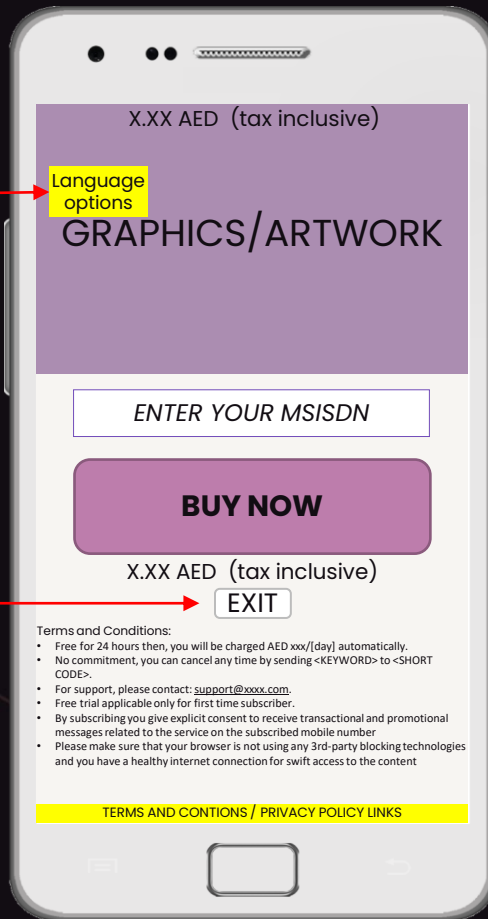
X.XX AED (tax inclusive)

Language options

GRAPHICS/ARTWORK

ENTER YOUR MSISDN

BUY NOW

X.XX AED (tax inclusive)

EXIT

Terms and Conditions:
- Free for 24 hours then, you will be charged AED xxx/[day] automatically.
- No commitment, you can cancel any time by sending <KEYWORD> to <SHORT CODE>.
- For support, please contact: support@xxxx.com.
- Free trial applicable only for first time subscriber.
- By subscribing you give explicit consent to receive transactional and promotional messages related to the service on the subscribed mobile number
- Please make sure that your browser is not using any 3rd-party blocking technologies and you have a healthy internet connection for swift access to the content

TERMS AND CONTIONS / PRIVACY POLICY LINKS